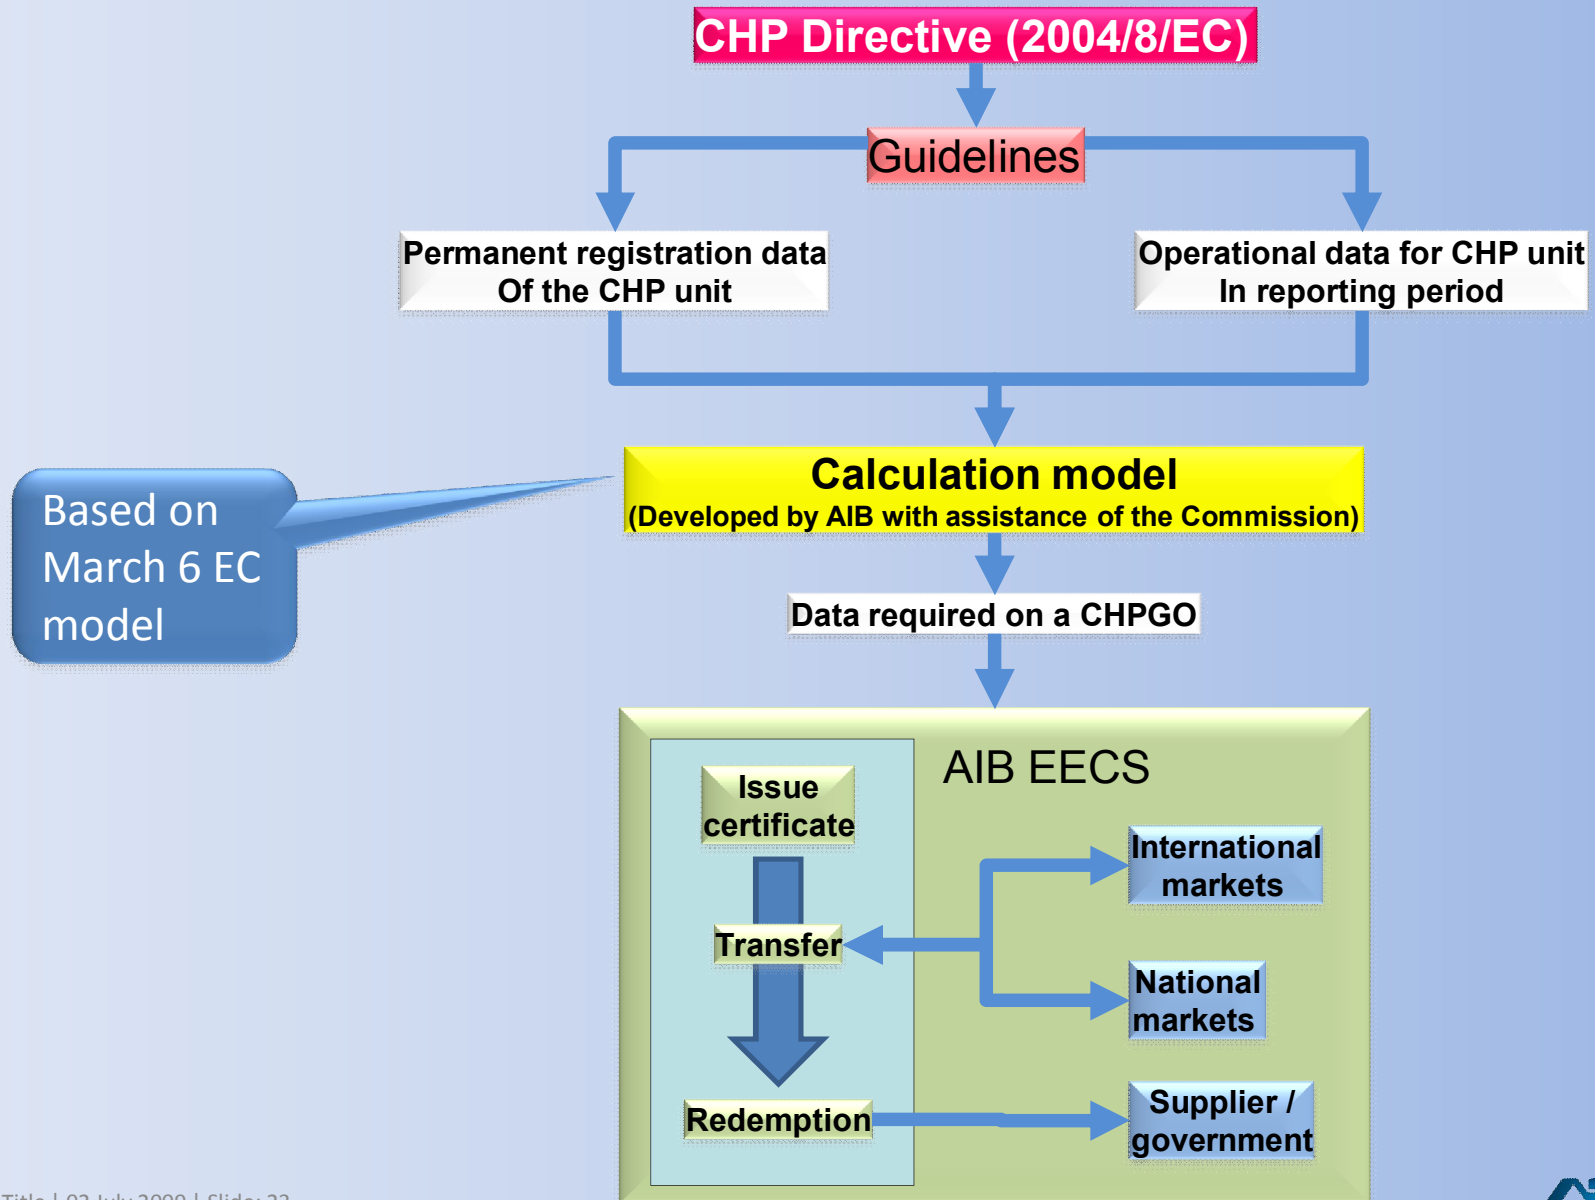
CHP Directive (2004/8/EC)

Guidelines

Permanent registration data Of the CHP unit

Operational data for CHP unit In reporting period

Based on March 6 EC model

Calculation model
(Developed by AIB with assistance of the Commission)

Data required on a CHPGO

AIB EECS

Issue certificate

Transfer

Redemption

International markets

National markets

Supplier / government

Title | 02 July 2009 | Slide: 22